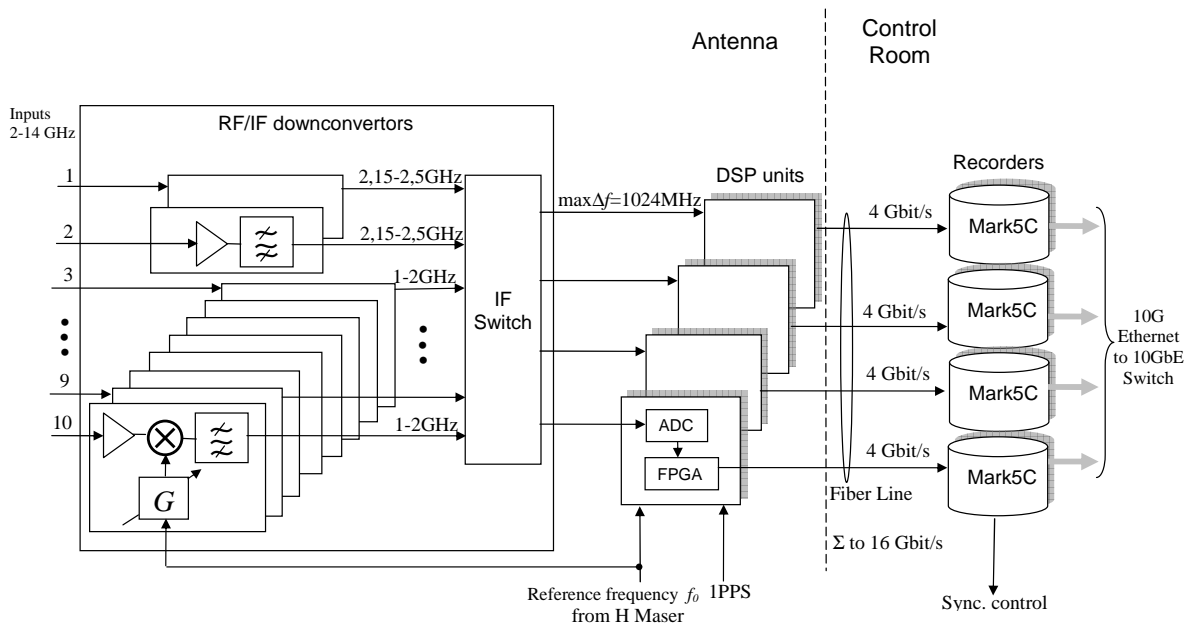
Antenna

Control Room

Inputs 2-14 GHz

RF/IF downconvertors

1

2

3

9

10

2,15-2,5GHz

2,15-2,5GHz

1-2GHz

1-2GHz

$G$

IF Switch

max$\Delta f$=1024MHz

DSP units

ADC

FPGA

Reference frequency $f_0$ from H Maser

1PPS

4 Gbit/s

4 Gbit/s

4 Gbit/s

4 Gbit/s

Fiber Line

$\Sigma$ to 16 Gbit/s

Recorders

Mark5C

Mark5C

Mark5C

Mark5C

10G Ethernet to 10GbE Switch

Sync. control